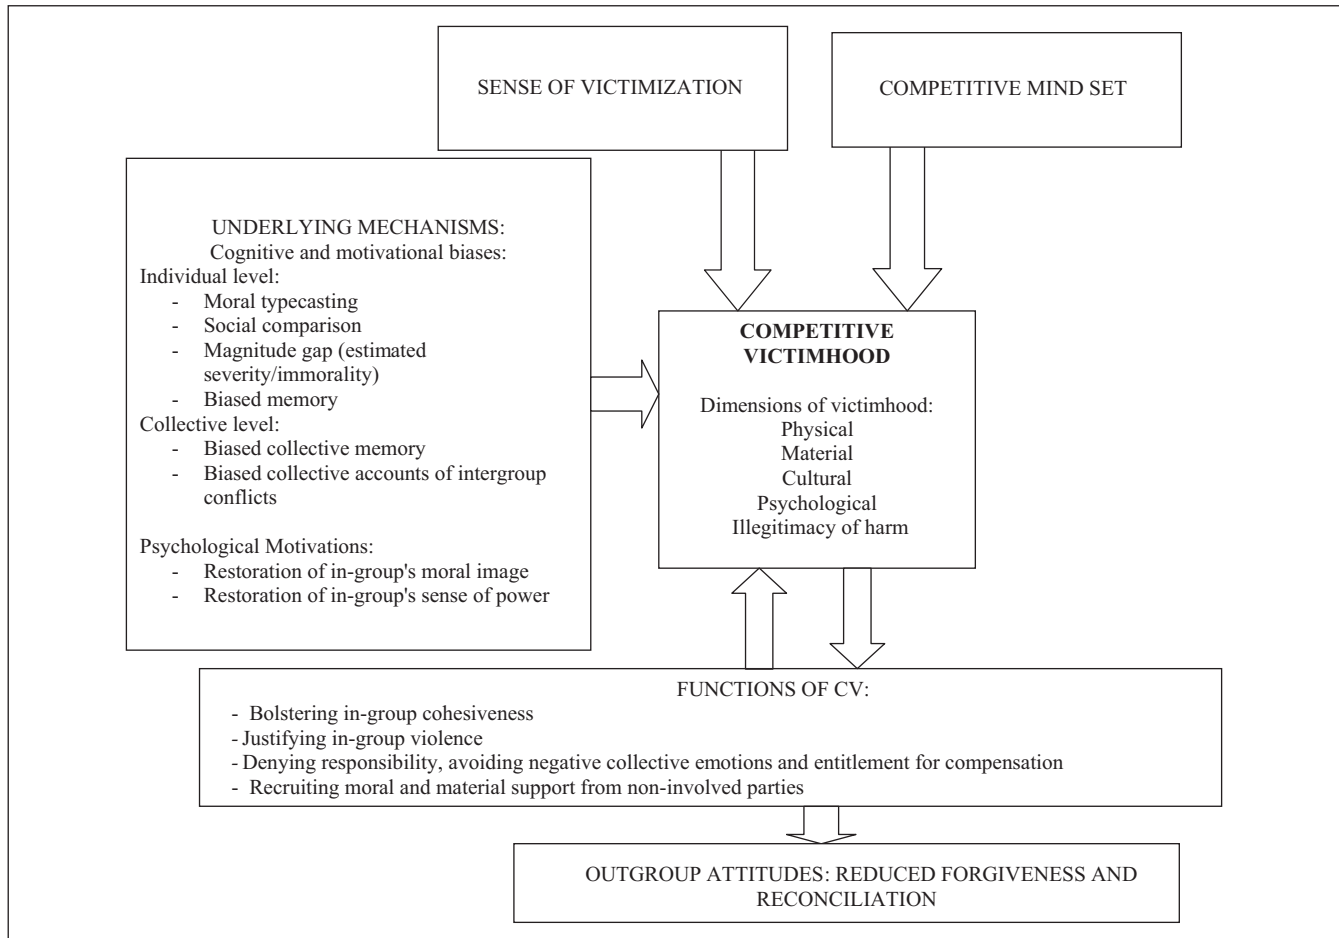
SENSE OF VICTIMIZATION

COMPETITIVE MIND SET

UNDERLYING MECHANISMS:
Cognitive and motivational biases:
Individual level:
- Moral typecasting
- Social comparison
- Magnitude gap (estimated severity/immorality)
- Biased memory
Collective level:
- Biased collective memory
- Biased collective accounts of intergroup conflicts

Psychological Motivations:
- Restoration of in-group's moral image
- Restoration of in-group's sense of power

**COMPETITIVE VICTIMHOOD**

Dimensions of victimhood:
Physical
Material
Cultural
Psychological
Illegitimacy of harm

FUNCTIONS OF CV:
- Bolstering in-group cohesiveness
- Justifying in-group violence
- Denying responsibility, avoiding negative collective emotions and entitlement for compensation
- Recruiting moral and material support from non-involved parties

OUTGROUP ATTITUDES: REDUCED FORGIVENESS AND RECONCILIATION